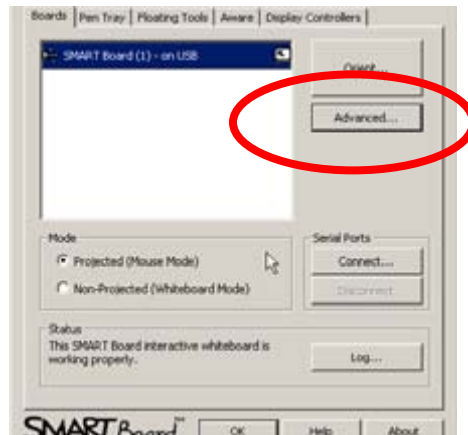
Boards | Pen Tray | Floating Tools | Aware | Display Controllers

SMART Board (1) - on USB

Orient...

Advanced...

Mode

Projected (Mouse Mode)

Non-Projected (Whiteboard Mode)

Serial Ports

Connect...

Disconnect

Status

This SMART Board interactive whiteboard is working properly.

Log...

SMART Board

OK

Help

About